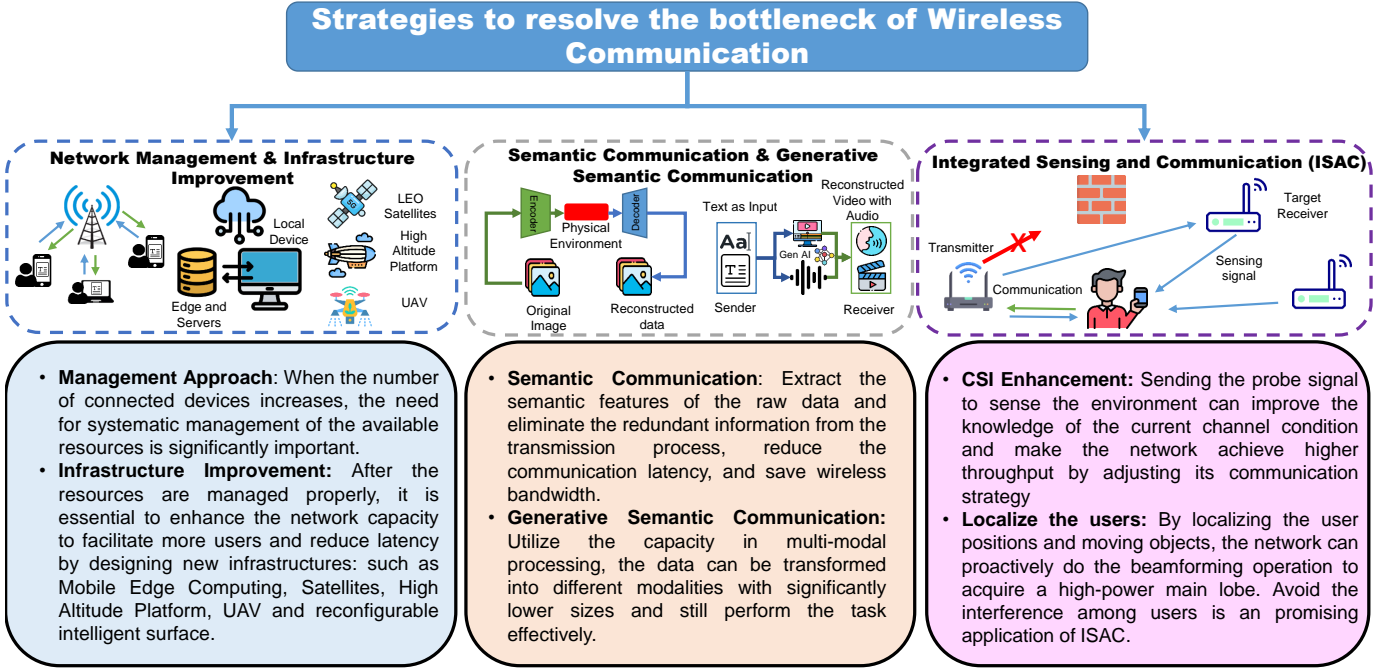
Strategies to resolve the bottleneck of Wireless Communication

Network Management & Infrastructure Improvement

Local Device

LEO Satellites

High Altitude Platform

UAV

Edge and Servers

Semantic Communication & Generative Semantic Communication

Encoder

Physical Environment

Decoder

Original Image

Reconstructed data

Text as Input

Reconstructed Video with Audio

Aa

Gen AI

Sender

Receiver

Integrated Sensing and Communication (ISAC)

Target Receiver

Transmitter

Sensing signal

Communication

• Management Approach: When the number of connected devices increases, the need for systematic management of the available resources is significantly important.
• Infrastructure Improvement: After the resources are managed properly, it is essential to enhance the network capacity to facilitate more users and reduce latency by designing new infrastructures: such as Mobile Edge Computing, Satellites, High Altitude Platform, UAV and reconfigurable intelligent surface.

• Semantic Communication: Extract the semantic features of the raw data and eliminate the redundant information from the transmission process, reduce the communication latency, and save wireless bandwidth.
• Generative Semantic Communication: Utilize the capacity in multi-modal processing, the data can be transformed into different modalities with significantly lower sizes and still perform the task effectively.

• CSI Enhancement: Sending the probe signal to sense the environment can improve the knowledge of the current channel condition and make the network achieve higher throughput by adjusting its communication strategy
• Localize the users: By localizing the user positions and moving objects, the network can proactively do the beamforming operation to acquire a high-power main lobe. Avoid the interference among users is an promising application of ISAC.